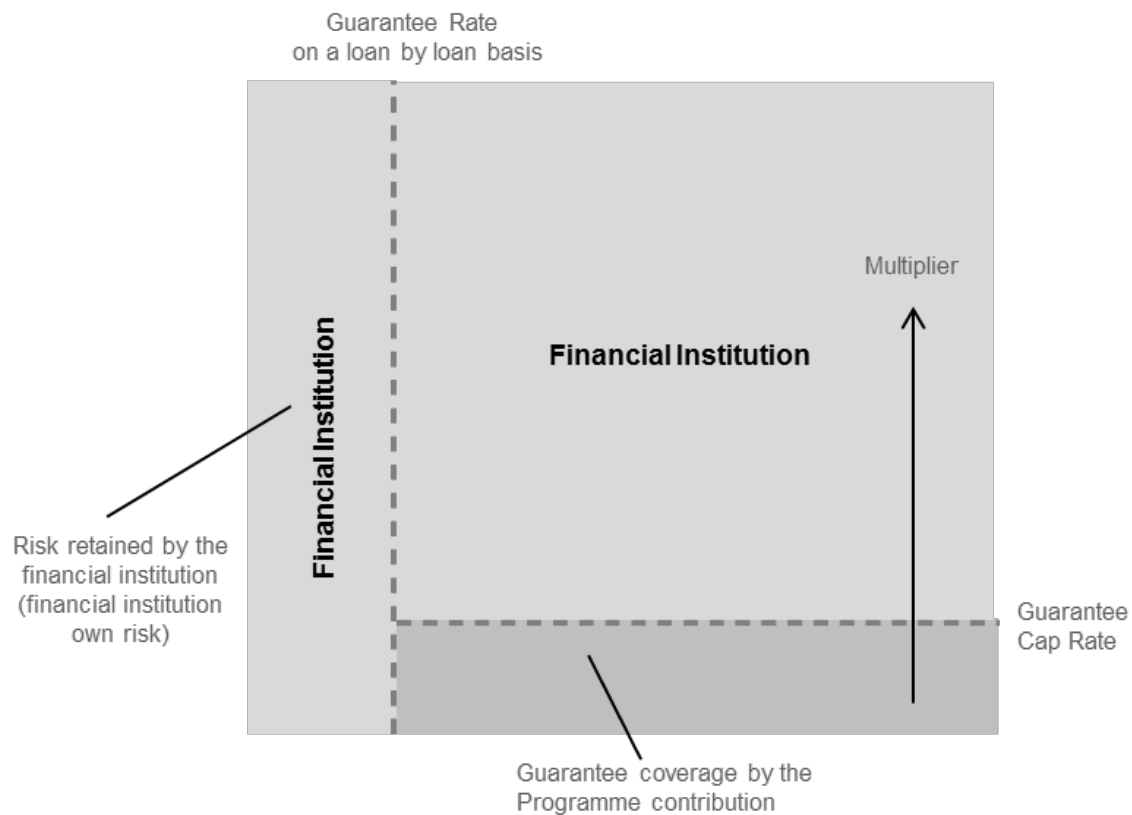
Guarantee Rate
on a loan by loan basis

Multiplier

Financial Institution

Financial Institution

Risk retained by the financial institution (financial institution own risk)

Guarantee Cap Rate

Guarantee coverage by the Programme contribution